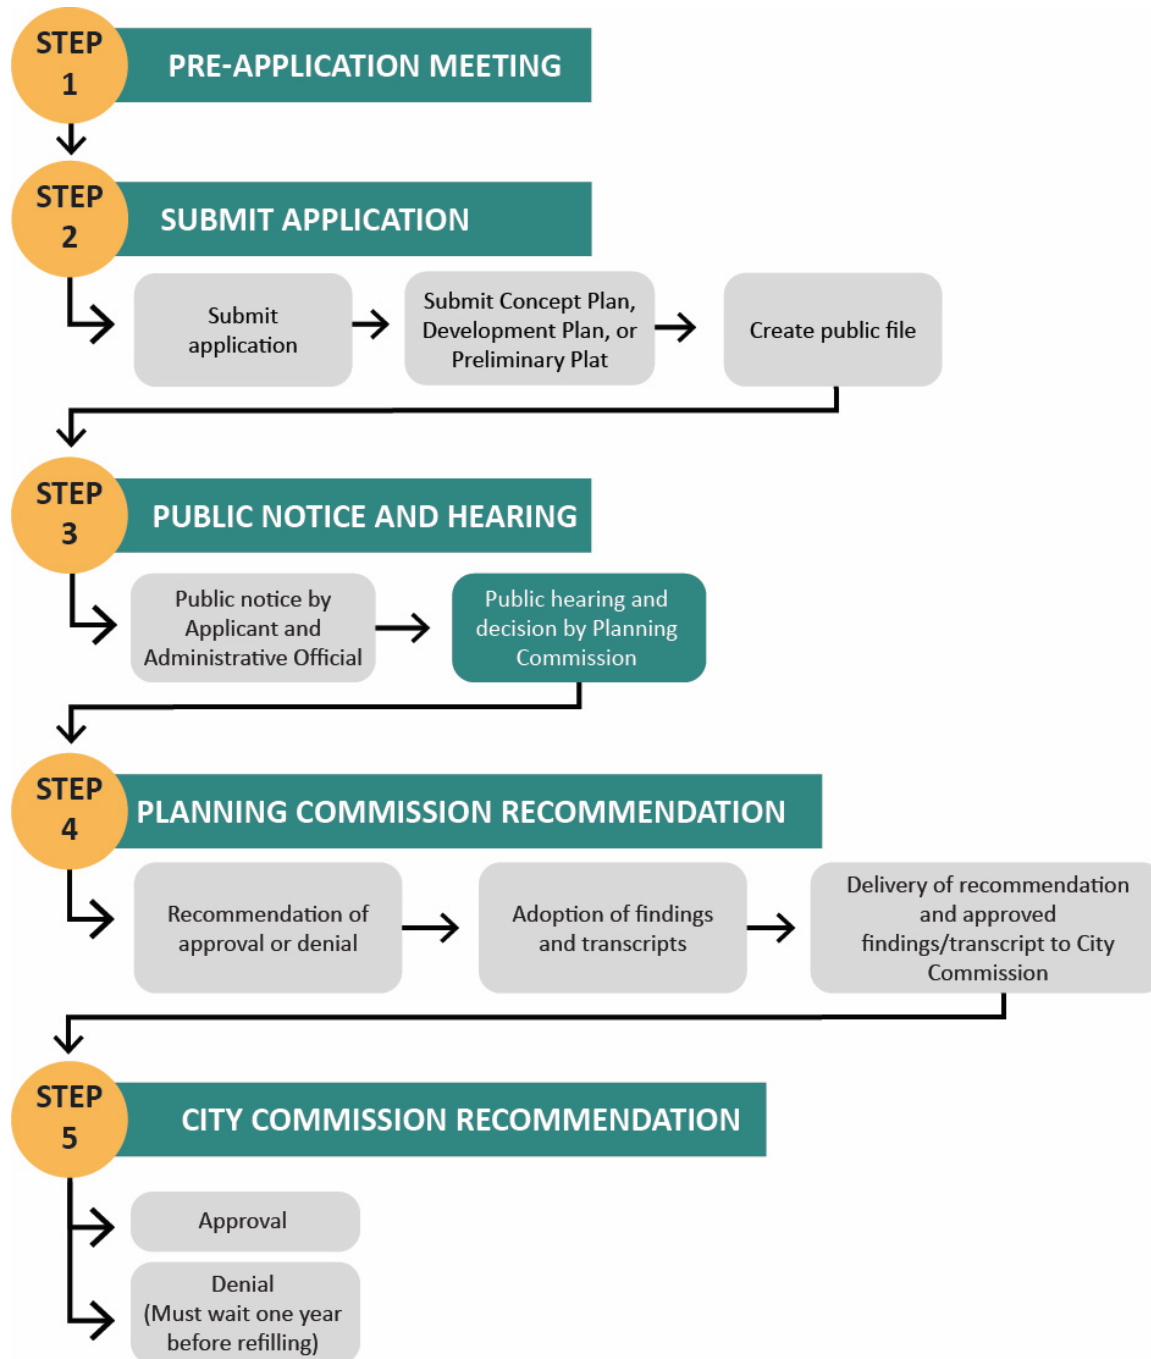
STEP 1
PRE-APPLICATION MEETING

STEP 2
SUBMIT APPLICATION

Submit application

Submit Concept Plan, Development Plan, or Preliminary Plat

Create public file

STEP 3
PUBLIC NOTICE AND HEARING

Public notice by Applicant and Administrative Official

Public hearing and decision by Planning Commission

STEP 4
PLANNING COMMISSION RECOMMENDATION

Recommendation of approval or denial

Adoption of findings and transcripts

Delivery of recommendation and approved findings/transcript to City Commission

STEP 5
CITY COMMISSION RECOMMENDATION

Approval

Denial (Must wait one year before refilling)